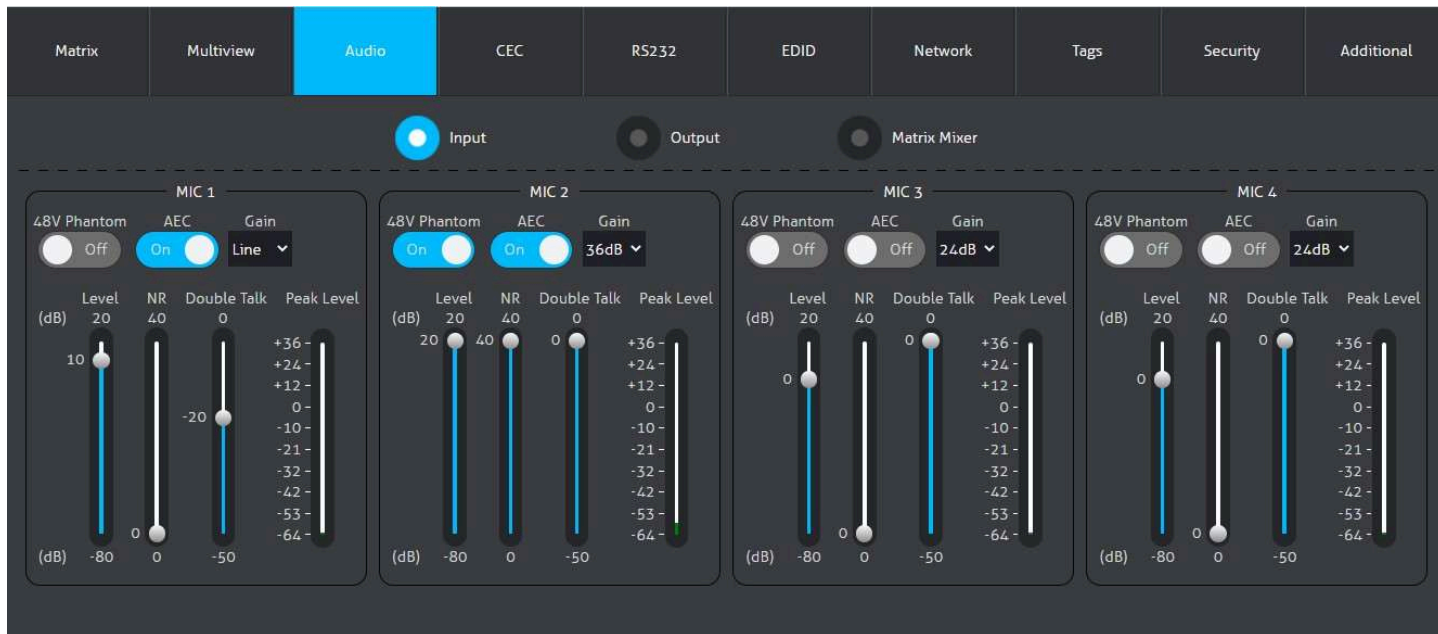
Matrix | Multiview | Audio | CEC | RS232 | EDID | Network | Tags | Security | Additional

Input Output Matrix Mixer

MIC 1
48V Phantom AEC Gain
Off On Line
Level NR Double Talk Peak Level
(dB) 20 40 0
10
-20
0
(dB) -80 0 -50
+36 +24 +12 0 -10 -21 -32 -42 -53 -64

MIC 2
48V Phantom AEC Gain
On On 36dB
Level NR Double Talk Peak Level
(dB) 20 40 0
20 40 0
(dB) -80 0 -50
+36 +24 +12 0 -10 -21 -32 -42 -53 -64

MIC 3
48V Phantom AEC Gain
Off Off 24dB
Level NR Double Talk Peak Level
(dB) 20 40 0
0 0
0
(dB) -80 0 -50
+36 +24 +12 0 -10 -21 -32 -42 -53 -64

MIC 4
48V Phantom AEC Gain
Off Off 24dB
Level NR Double Talk Peak Level
(dB) 20 40 0
0 0
0
(dB) -80 0 -50
+36 +24 +12 0 -10 -21 -32 -42 -53 -64